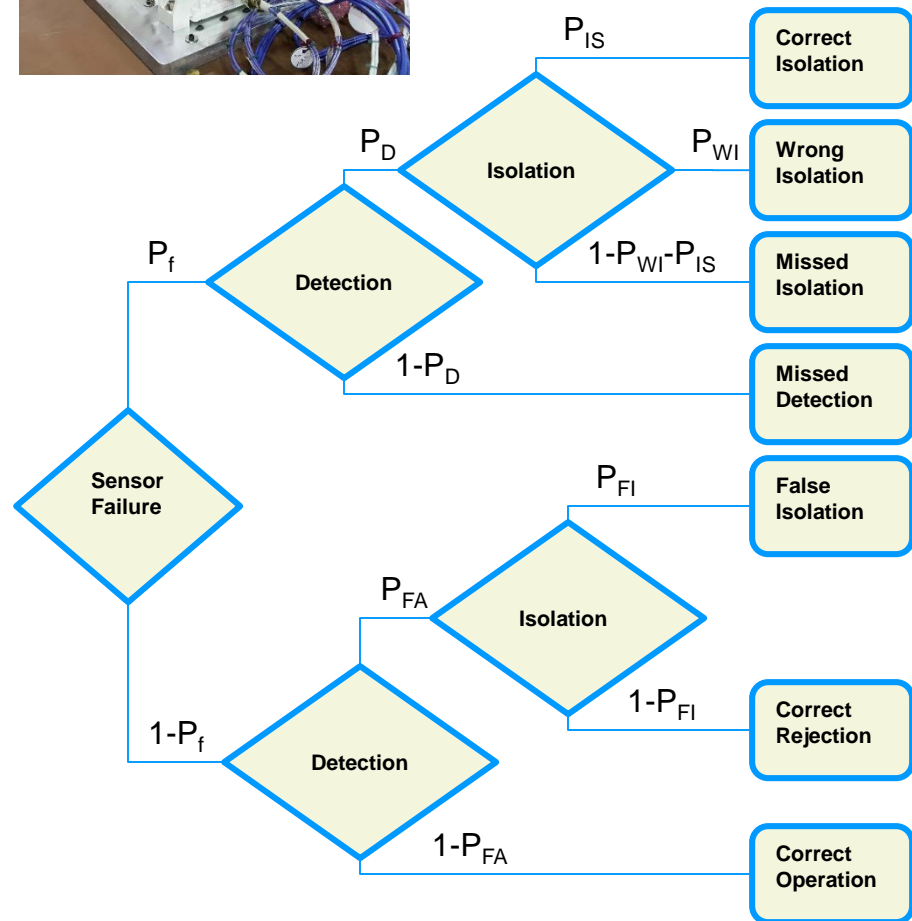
$P_{IS}$

Correct Isolation

$P_D$

Isolation

$P_{WI}$

Wrong Isolation

$P_f$

Detection

$1-P_{WI}-P_{IS}$

Missed Isolation

$1-P_D$

Missed Detection

Sensor Failure

$P_{FI}$

False Isolation

$P_{FA}$

Isolation

$1-P_{FI}$

Correct Rejection

$1-P_f$

Detection

$1-P_{FA}$

Correct Operation